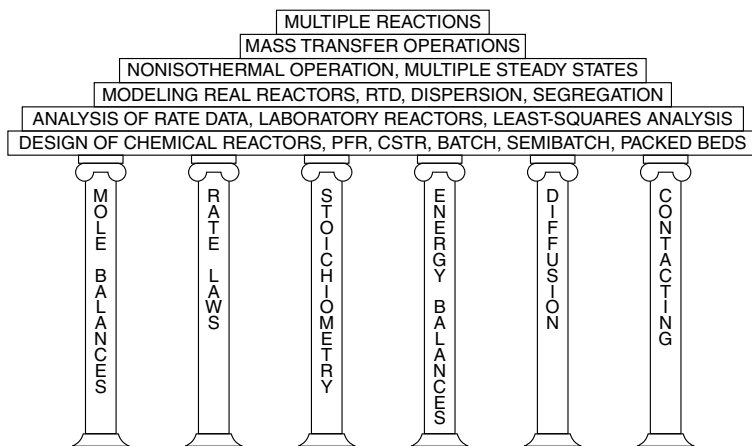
MULTIPLE REACTIONS
MASS TRANSFER OPERATIONS
NONISOTHERMAL OPERATION, MULTIPLE STEADY STATES
MODELING REAL REACTORS, RTD, DISPERSION, SEGREGATION
ANALYSIS OF RATE DATA, LABORATORY REACTORS, LEAST-SQUARES ANALYSIS
DESIGN OF CHEMICAL REACTORS, PFR, CSTR, BATCH, SEMIBATCH, PACKED BEDS

MOLE BALANCES

RATE LAWS

STOICHIOMETRY

ENERGY BALANCES

DIFFUSION

CONTACTING